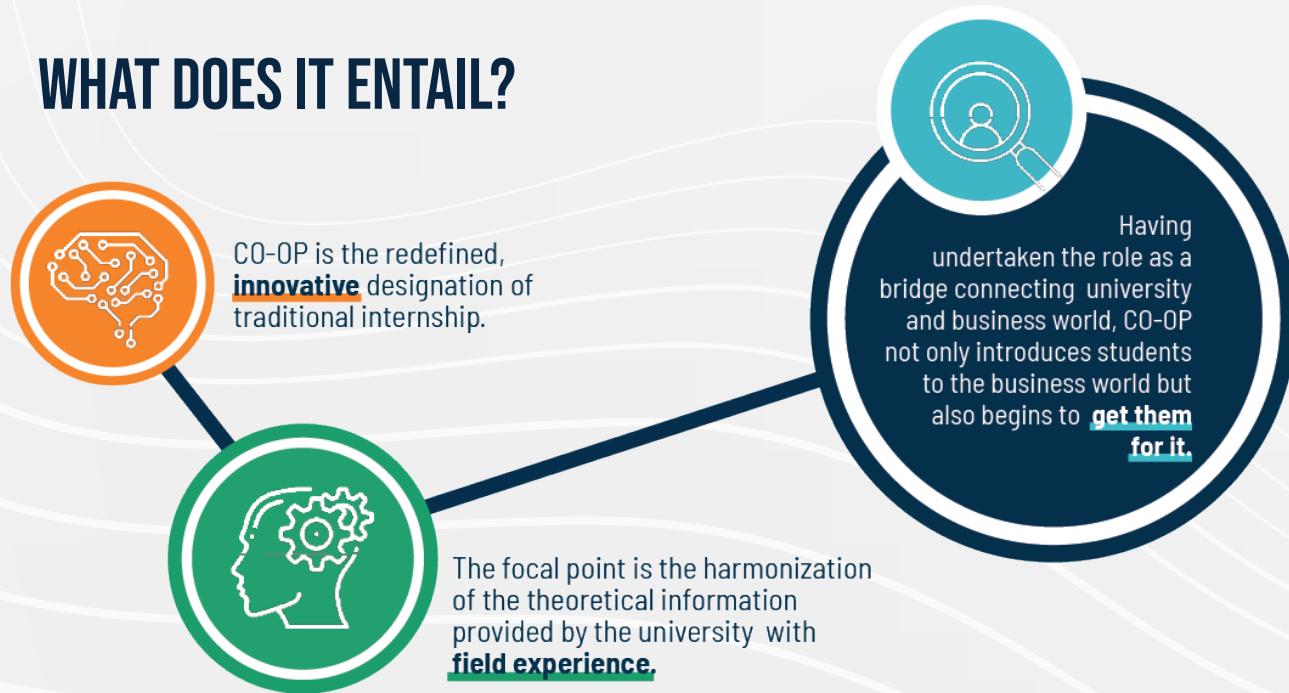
WHAT DOES IT ENTAIL?

CO-OP is the redefined, innovative designation of traditional internship.

Having undertaken the role as a bridge connecting university and business world, CO-OP not only introduces students to the business world but also begins to get them for it.

The focal point is the harmonization of the theoretical information provided by the university with field experience.